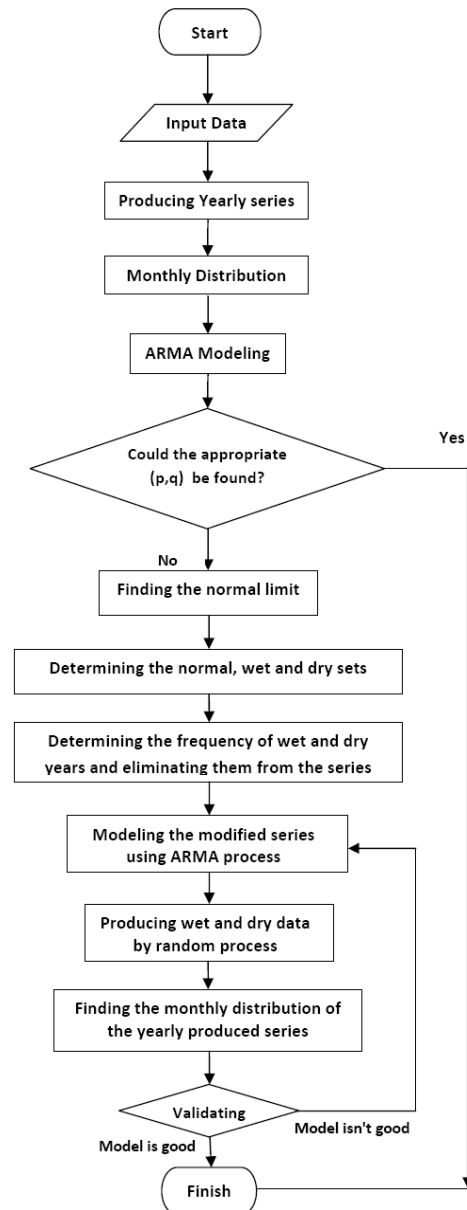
Start

Input Data

Producing Yearly series

Monthly Distribution

ARMA Modeling

Could the appropriate (p,q) be found?

Yes

No

Finding the normal limit

Determining the normal, wet and dry sets

Determining the frequency of wet and dry years and eliminating them from the series

Modeling the modified series using ARMA process

Producing wet and dry data by random process

Finding the monthly distribution of the yearly produced series

Validating

Model is good

Model isn't good

Finish